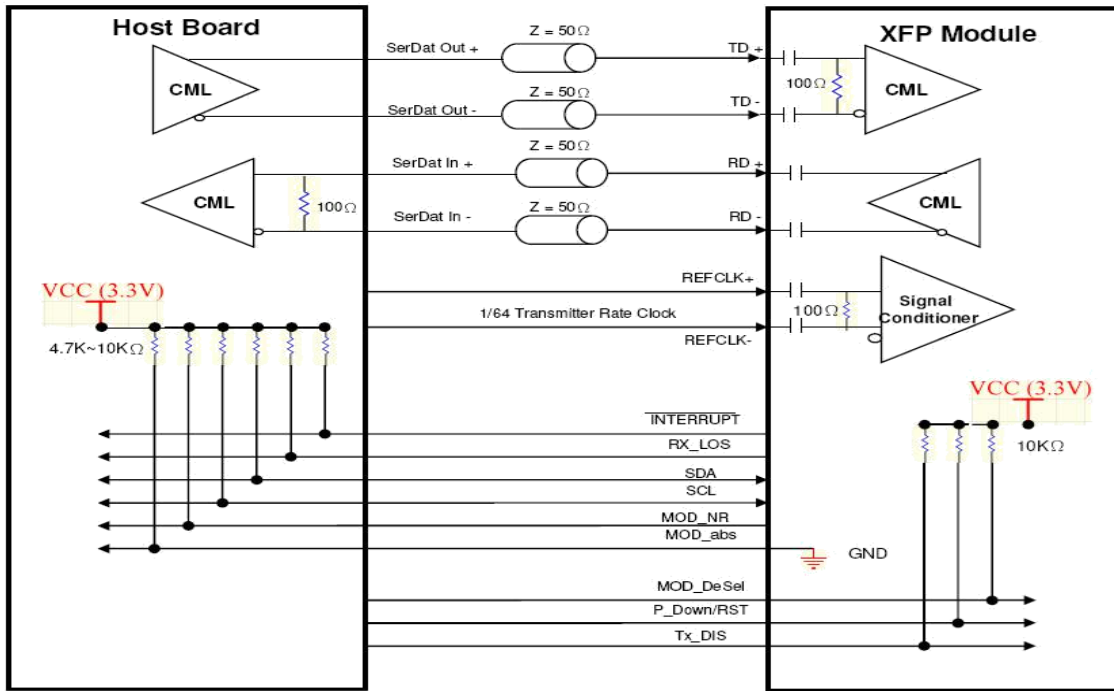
Host Board

XFP Module

Z = 50Ω

SerDat Out +

TD +

CML

100Ω

CML

Z = 50Ω

SerDat Out -

TD -

Z = 50Ω

SerDat In +

RD +

CML

100Ω

Z = 50Ω

SerDat In -

RD -

CML

REFCLK+

VCC (3.3V)

1/64 Transmitter Rate Clock

100Ω

Signal Conditioner

4.7K~10KΩ

REFCLK-

VCC (3.3V)

$\overline{\text{INTERRUPT}}$

10KΩ

RX_LOS

SDA

SCL

MOD_NR

MOD_abs

GND

MOD_DeSel

P_Down/RST

Tx_DIS